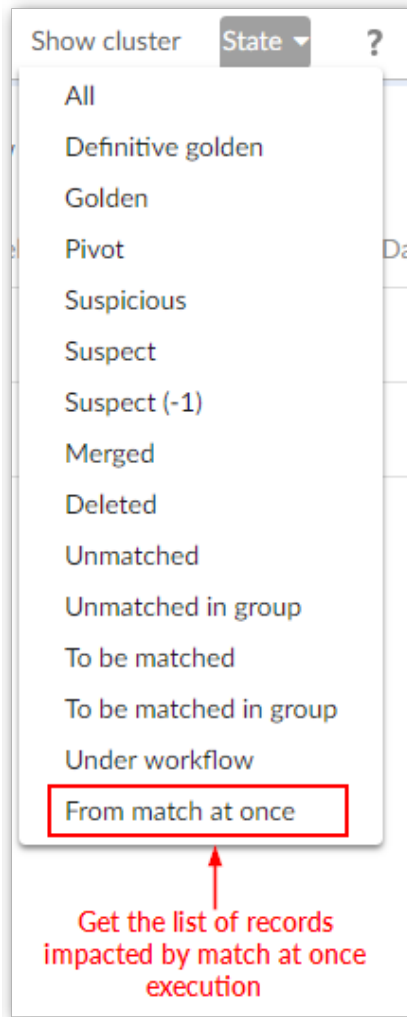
Show cluster State ?

All
Definitive golden
Golden
Pivot
Suspicious
Suspect
Suspect (-1)
Merged
Deleted
Unmatched
Unmatched in group
To be matched
To be matched in group
Under workflow
From match at once

Da

Get the list of records impacted by match at once execution